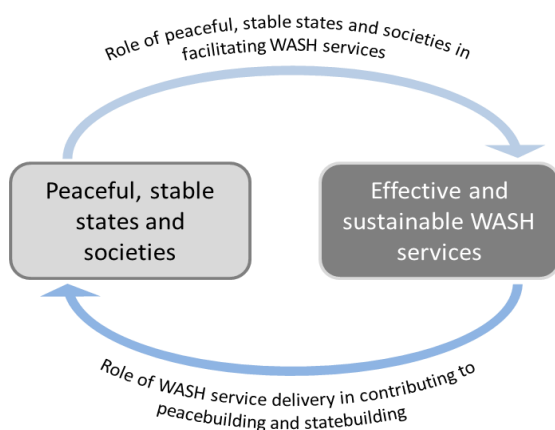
Role of peaceful, stable states and societies in facilitating WASH services

Peaceful, stable states and societies

Effective and sustainable WASH services

Role of WASH service delivery in contributing to peacebuilding and statebuilding